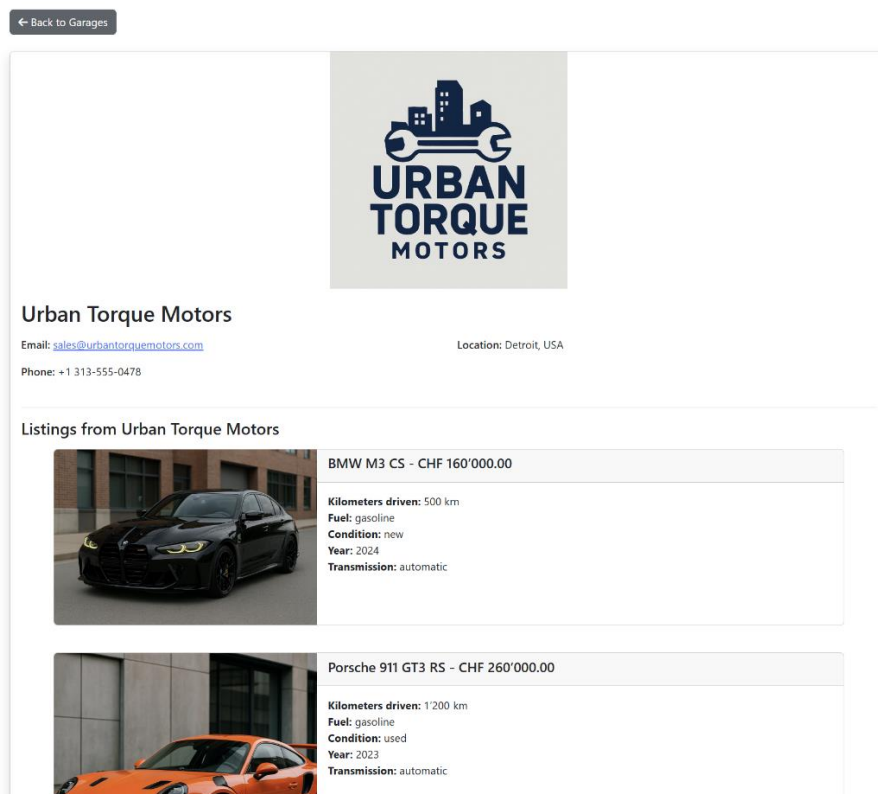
← Back to Garages

URBAN TORQUE MOTORS

Urban Torque Motors

Email: sales@urbantorquemotors.com

Location: Detroit, USA

Phone: +1 313-555-0478

Listings from Urban Torque Motors

BMW M3 CS - CHF 160’000.00

Kilometers driven: 500 km
Fuel: gasoline
Condition: new
Year: 2024
Transmission: automatic

Porsche 911 GT3 RS - CHF 260’000.00

Kilometers driven: 1’200 km
Fuel: gasoline
Condition: used
Year: 2023
Transmission: automatic